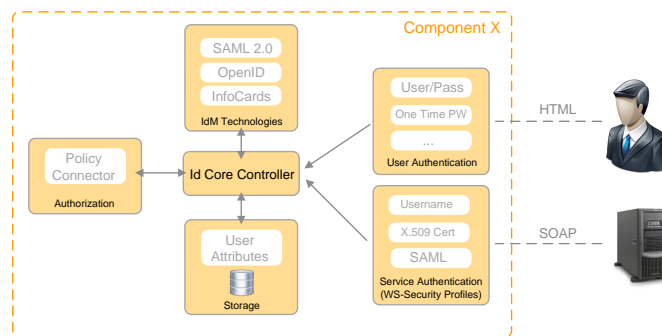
Component X

SAML 2.0
OpenID
InfoCards
IdM Technologies

Policy Connector
Authorization

Id Core Controller

User Attributes
Storage

User/Pass
One Time PW
...
User Authentication

Username
X.509 Cert
SAML
Service Authentication (WS-Security Profiles)

HTML

SOAP